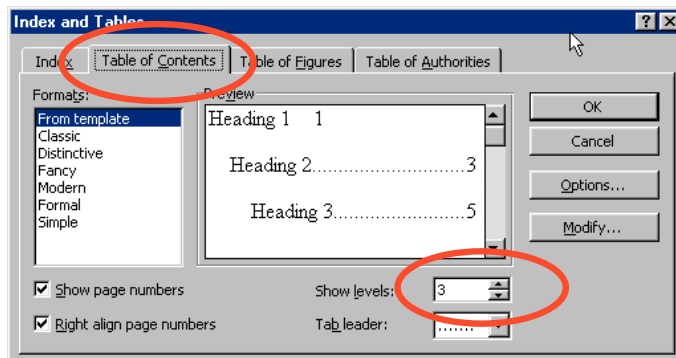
Index and Tables

Index | Table of Contents | Table of Figures | Table of Authorities

Formats:
From template
Classic
Distinctive
Fancy
Modern
Formal
Simple

Preview
Heading 1 1
Heading 2.............................3
Heading 3.........................5

OK
Cancel
Options...
Modify...

Show page numbers
Right align page numbers

Show levels: 3
Tab leader: .......